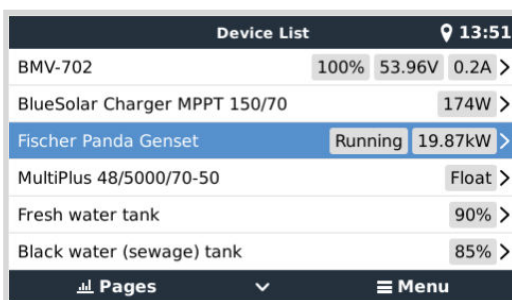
Device List 13:51

BMV-702 100% 53.96V 0.2A >

BlueSolar Charger MPPT 150/70 174W >

Fischer Panda Genset Running 19.87kW >

MultiPlus 48/5000/70-50 Float >

Fresh water tank 90% >

Black water (sewage) tank 85% >

Pages ∨ ≡ Menu